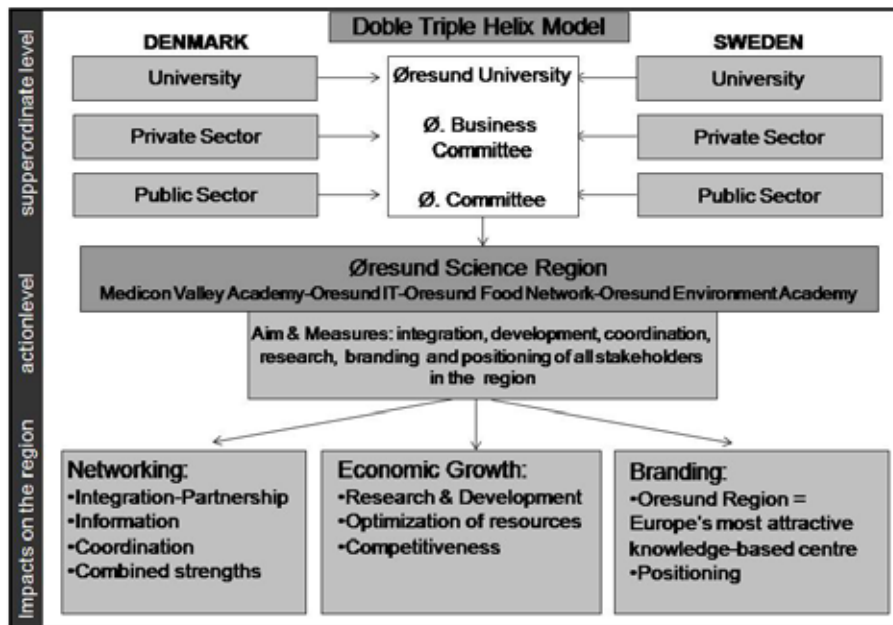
Doble Triple Helix Model

supperordinate level

DENMARK

University

Private Sector

Public Sector

Øresund University

Ø. Business Committee

Ø. Committee

SWEDEN

University

Private Sector

Public Sector

actionlevel

Øresund Science Region
Medicon Valley Academy-Oresund IT-Oresund Food Network-Oresund Environment Academy

Aim & Measures: integration, development, coordination, research, branding and positioning of all stakeholders in the region

Impacts on the region

Networking:
•Integration-Partnership
•Information
•Coordination
•Combined strengths

Economic Growth:
•Research & Development
•Optimization of resources
•Competitiveness

Branding:
•Oresund Region = Europe's most attractive knowledge-based centre
•Positioning